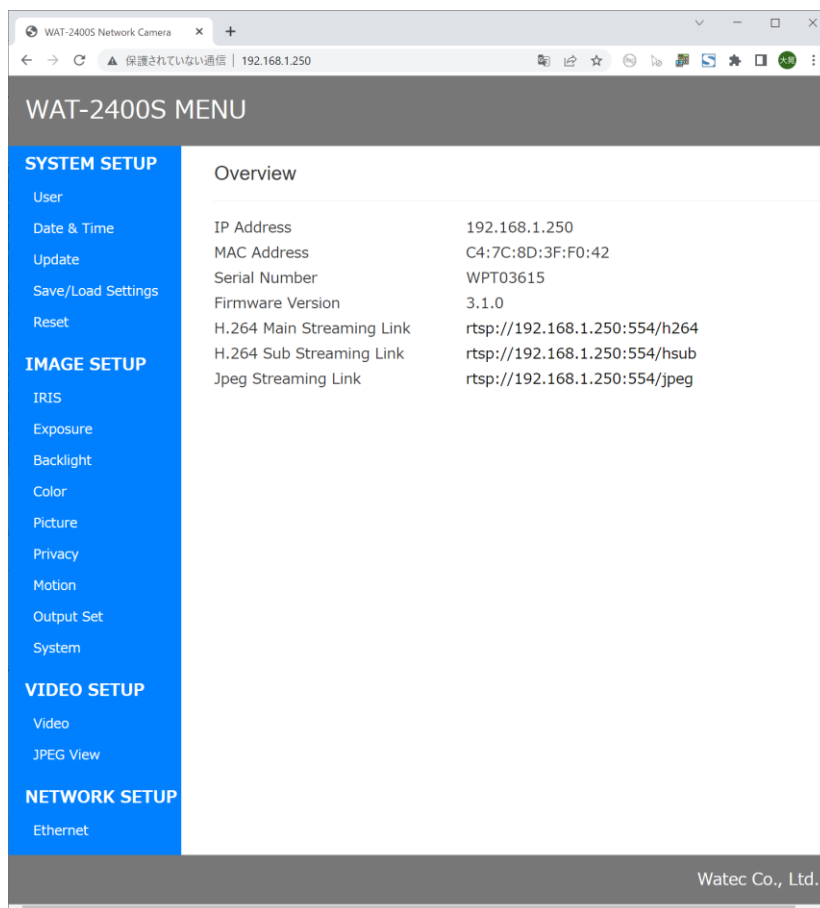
WAT-2400S Network Camera ×
+

保護されていない通信 | 192.168.1.250

大見

WAT-2400S MENU

SYSTEM SETUP
User
Date & Time
Update
Save/Load Settings
Reset

IMAGE SETUP
IRIS
Exposure
Backlight
Color
Picture
Privacy
Motion
Output Set
System

VIDEO SETUP
Video
JPEG View

NETWORK SETUP
Ethernet

Overview

| | |
|---|---|
| IP Address | 192.168.1.250 |
| MAC Address | C4:7C:8D:3F:F0:42 |
| Serial Number | WPT03615 |
| Firmware Version | 3.1.0 |
| H.264 Main Streaming Link | rtsp://192.168.1.250:554/h264 |
| H.264 Sub Streaming Link | rtsp://192.168.1.250:554/hsub |
| Jpeg Streaming Link | rtsp://192.168.1.250:554/jpeg |

Watec Co., Ltd.